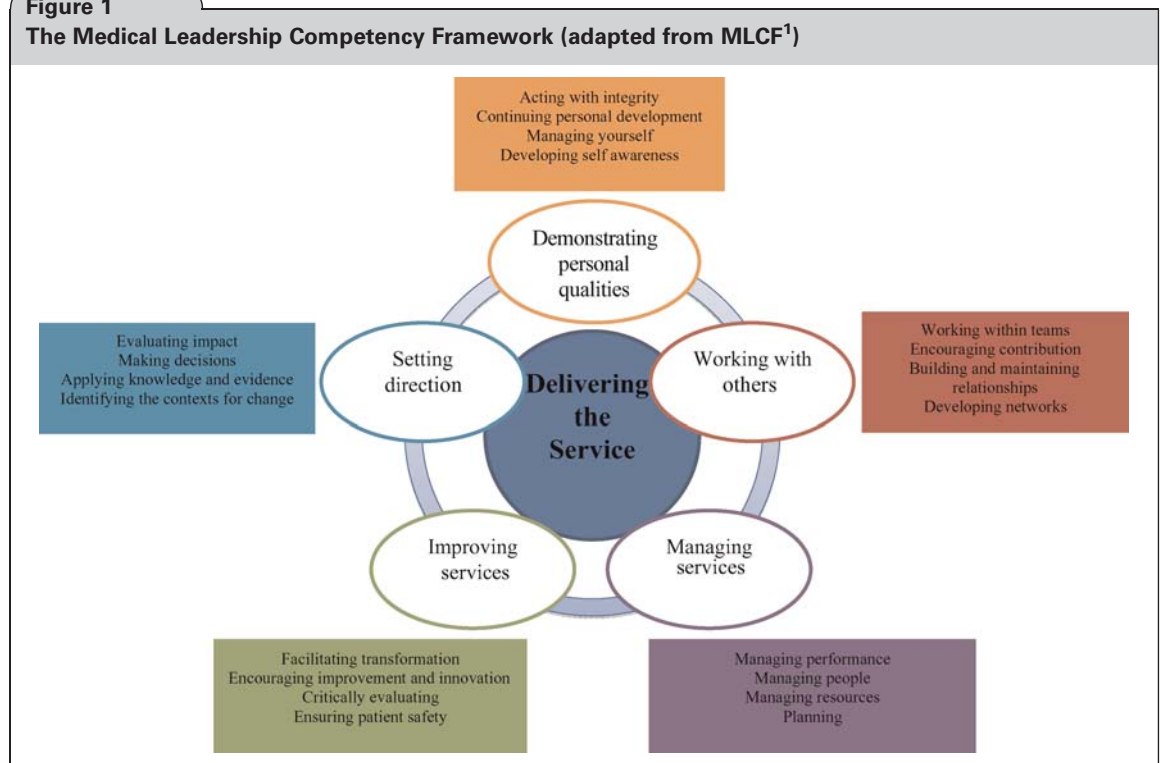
Figure 1

The Medical Leadership Competency Framework (adapted from MLCF$^1$)

Acting with integrity
Continuing personal development
Managing yourself
Developing self awareness

Demonstrating personal qualities

Evaluating impact
Making decisions
Applying knowledge and evidence
Identifying the contexts for change

Setting direction

Delivering the Service

Working with others

Working within teams
Encouraging contribution
Building and maintaining relationships
Developing networks

Improving services

Managing services

Facilitating transformation
Encouraging improvement and innovation
Critically evaluating
Ensuring patient safety

Managing performance
Managing people
Managing resources
Planning